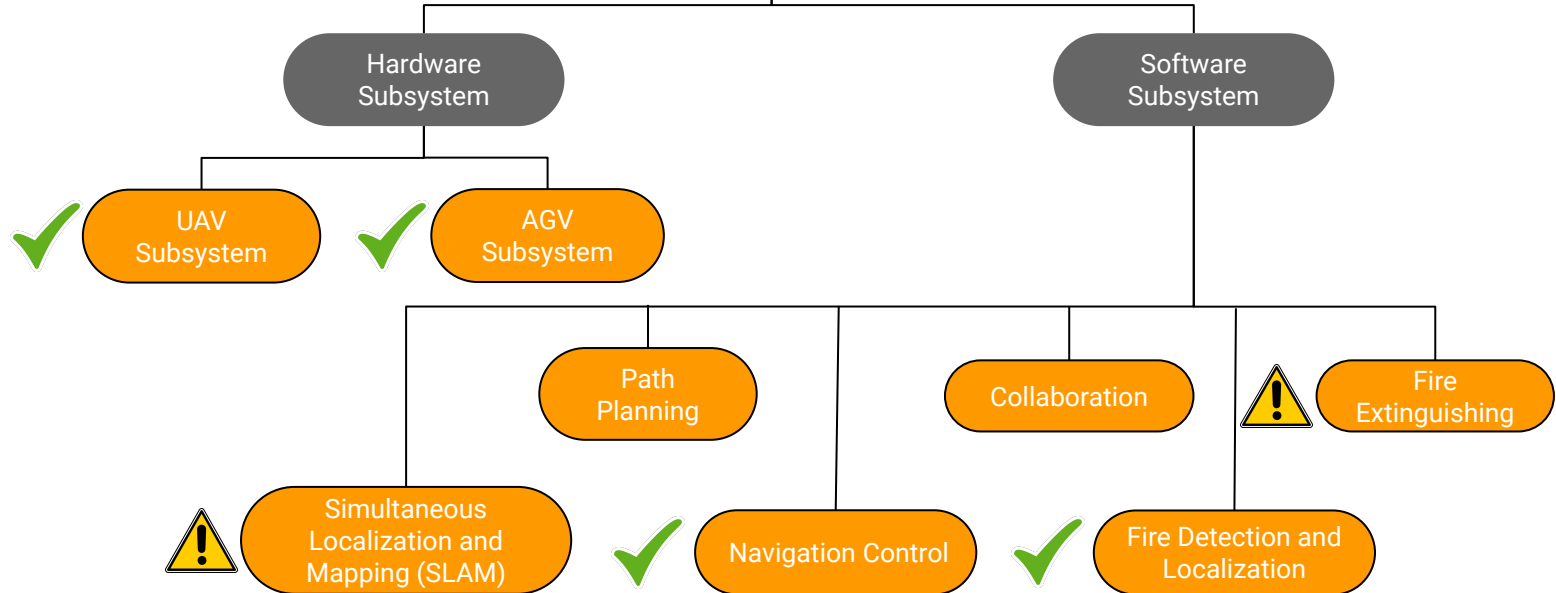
Hardware Subsystem

Software Subsystem

UAV Subsystem

AGV Subsystem

Path Planning

Collaboration

Fire Extinguishing

Simultaneous Localization and Mapping (SLAM)

Navigation Control

Fire Detection and Localization